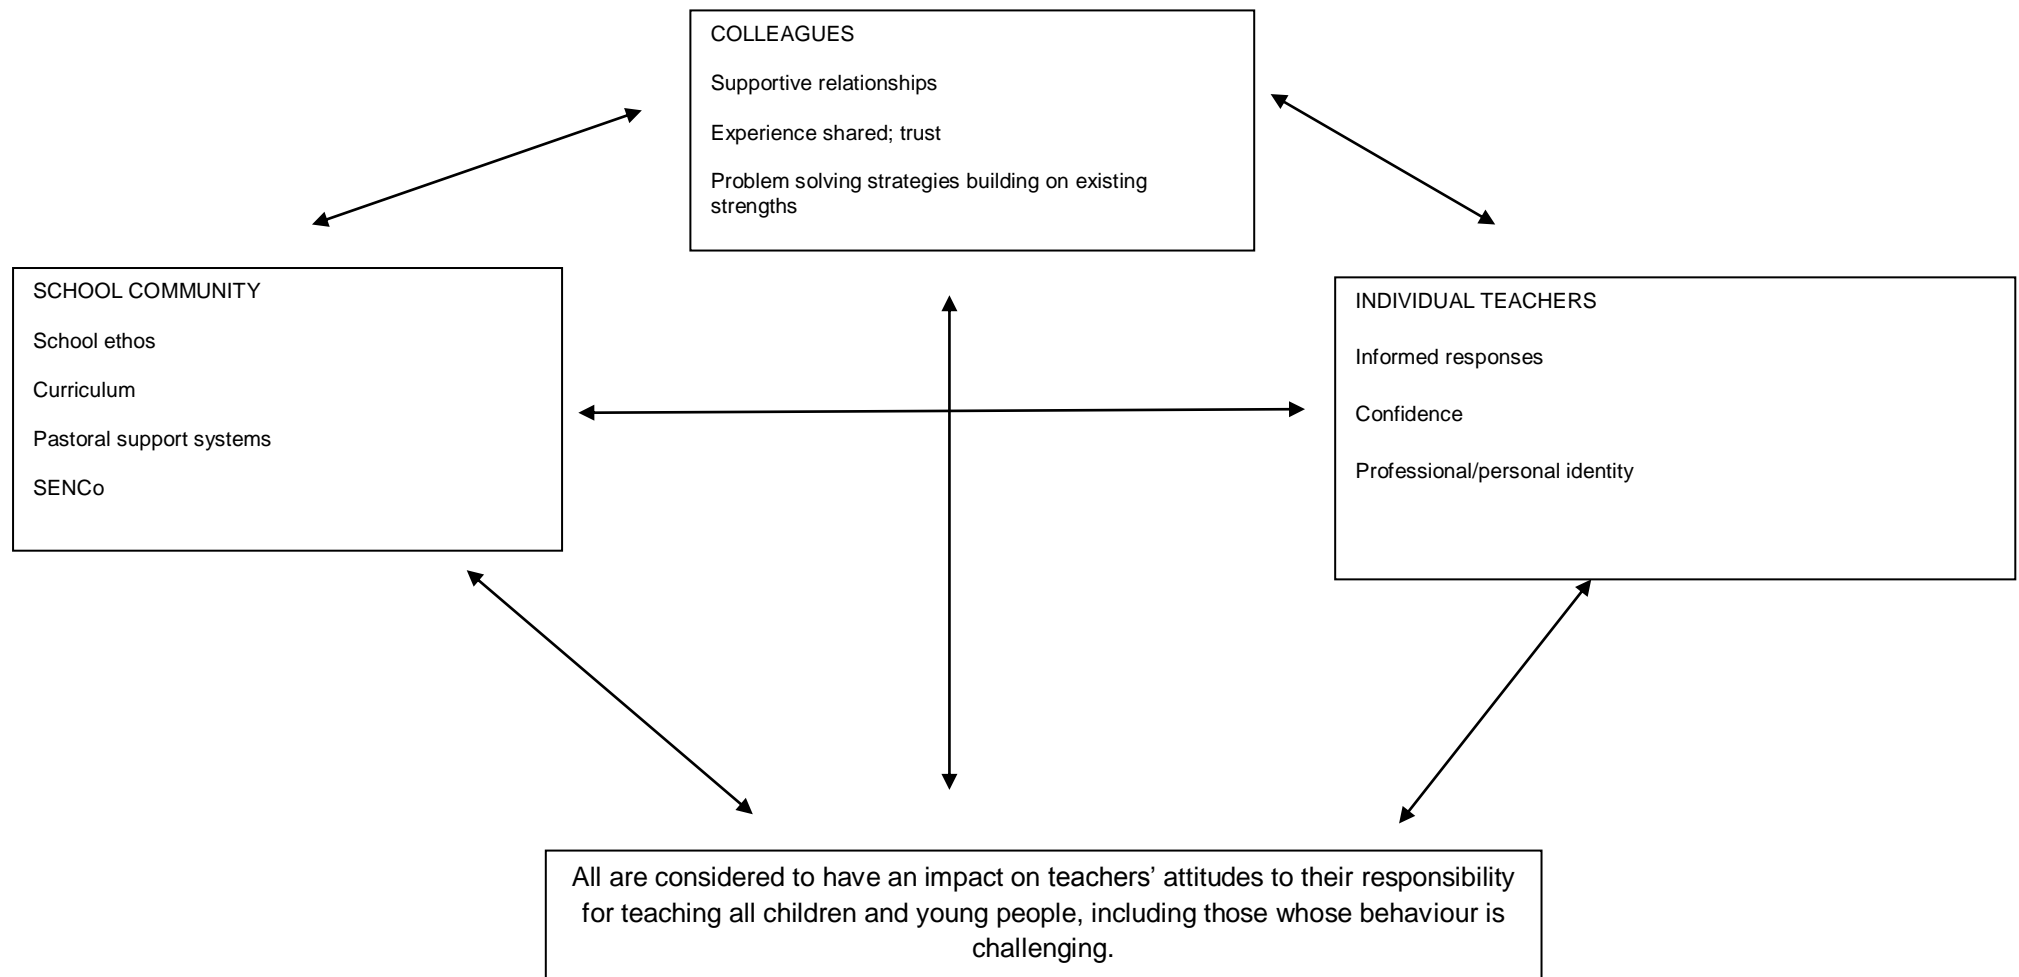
COLLEAGUES

Supportive relationships

Experience shared; trust

Problem solving strategies building on existing strengths

SCHOOL COMMUNITY

School ethos

Curriculum

Pastoral support systems

SENCo

INDIVIDUAL TEACHERS

Informed responses

Confidence

Professional/personal identity

All are considered to have an impact on teachers' attitudes to their responsibility for teaching all children and young people, including those whose behaviour is challenging.